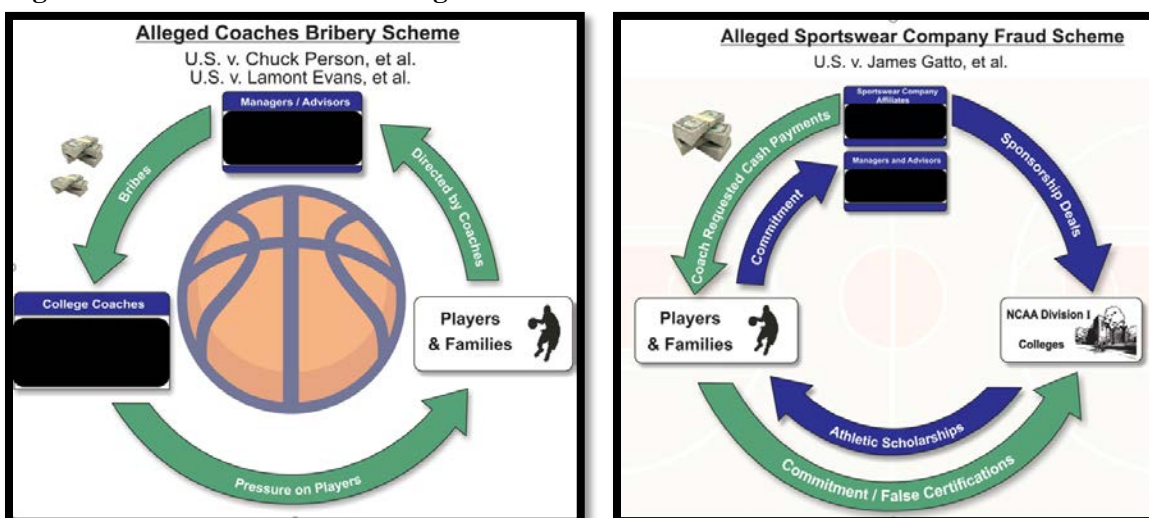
Alleged Coaches Bribery Scheme
U.S. v. Chuck Person, et al.
U.S. v. Lamont Evans, et al.

Managers / Advisors

Bribes

Directed by Coaches

College Coaches

Players & Families

Pressure on Players

Alleged Sportswear Company Fraud Scheme
U.S. v. James Gatto, et al.

Sportswear Company Affiliates

Managers and Advisors

Coach Requested Cash Payments

Commitment

Sponsorship Deals

Players & Families

NCAA Division I Colleges

Athletic Scholarships

Commitment / False Certifications